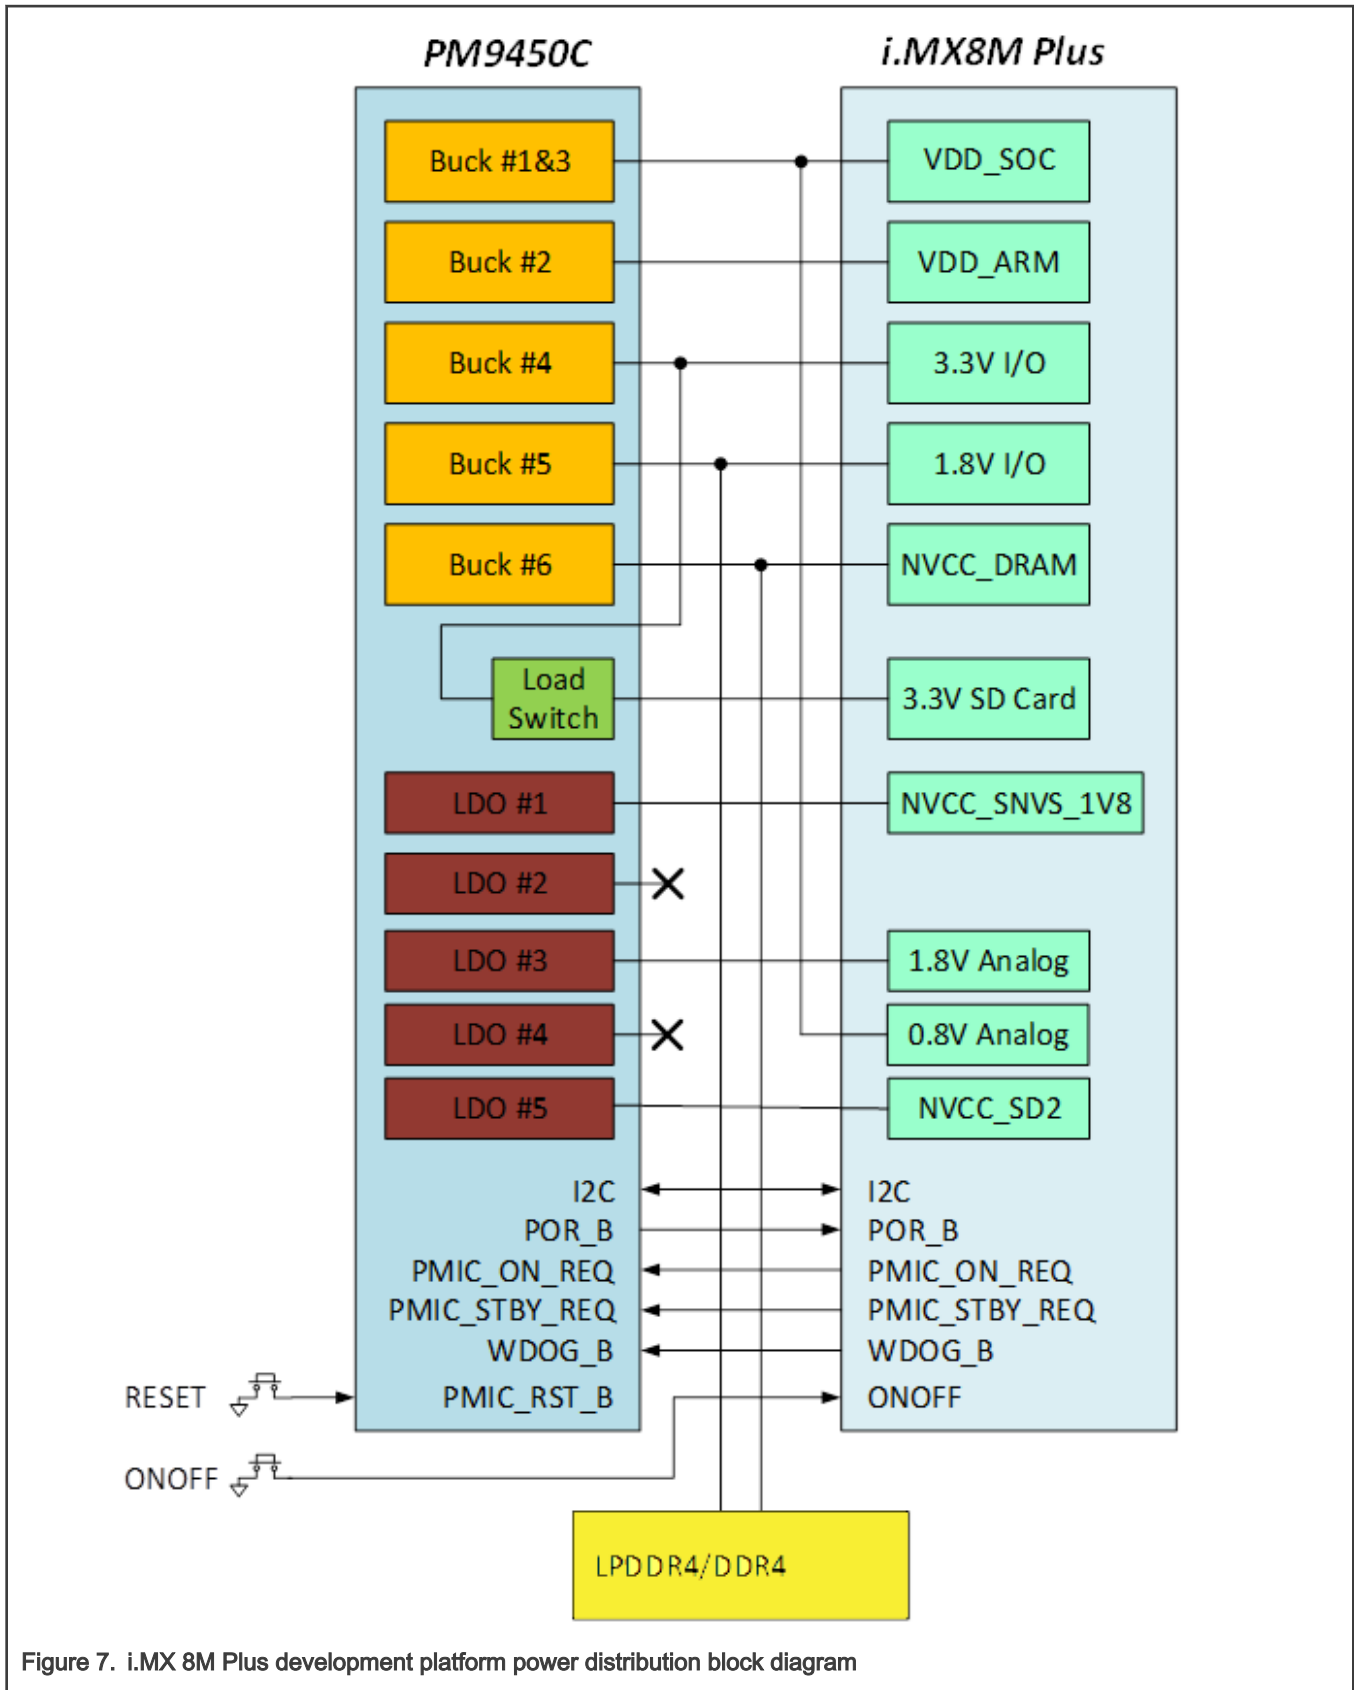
PM9450C

i.MX8M Plus

Buck #1&3

VDD_SOC

Buck #2

VDD_ARM

Buck #4

3.3V I/O

Buck #5

1.8V I/O

Buck #6

NVCC_DRAM

Load Switch

3.3V SD Card

LDO #1

NVCC_SNVS_1V8

LDO #2

LDO #3

1.8V Analog

LDO #4

0.8V Analog

LDO #5

NVCC_SD2

I2C
POR_B
PMIC_ON_REQ
PMIC_STBY_REQ
WDOG_B
PMIC_RST_B

I2C
POR_B
PMIC_ON_REQ
PMIC_STBY_REQ
WDOG_B
ONOFF

RESET

ONOFF

LPDDR4/DDR4

Figure 7. i.MX 8M Plus development platform power distribution block diagram